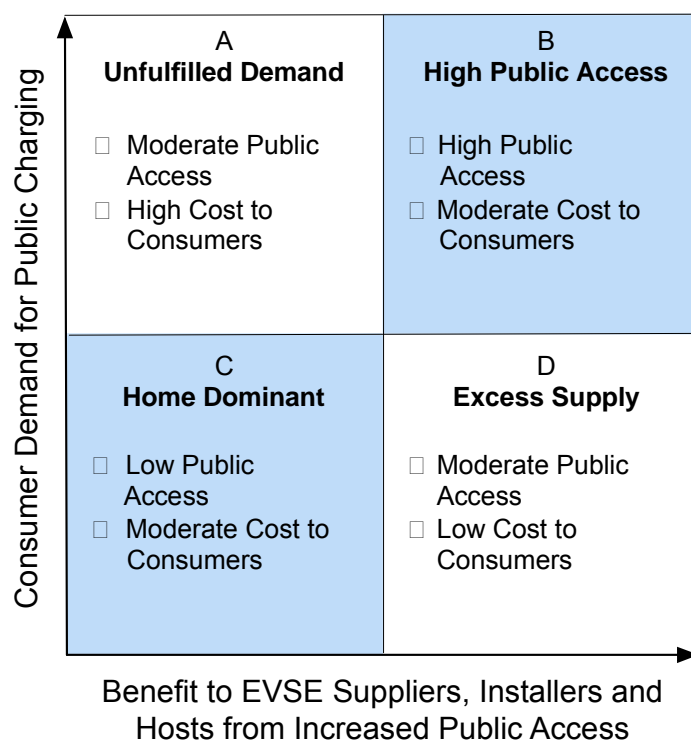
Consumer Demand for Public Charging

A
Unfulfilled Demand

□ Moderate Public Access
□ High Cost to Consumers

B
High Public Access

□ High Public Access
□ Moderate Cost to Consumers

C
Home Dominant

□ Low Public Access
□ Moderate Cost to Consumers

D
Excess Supply

□ Moderate Public Access
□ Low Cost to Consumers

Benefit to EVSE Suppliers, Installers and Hosts from Increased Public Access